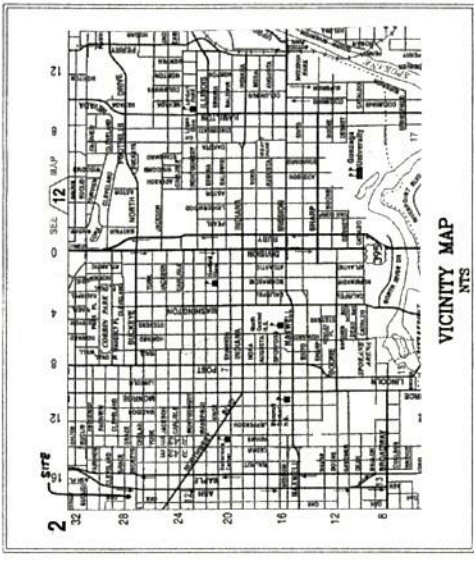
2

VICINITY MAP
NTS

SITE

SEE MAP 12

16
12
8
4
0
4
8
12

32
28
24
20
16
12
8

MONROE
POST
WASHINGTON
DIVISION
RUBY
HAMILTON
PERRY
NORTH
BUCKEYE
MAPLE
ASH
MAXWELL
SHARP
BOONE
SPOKANE
LINCOLN
NORTHWEST BLVD
DIVISION
LIBERTY
DRIVE
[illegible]